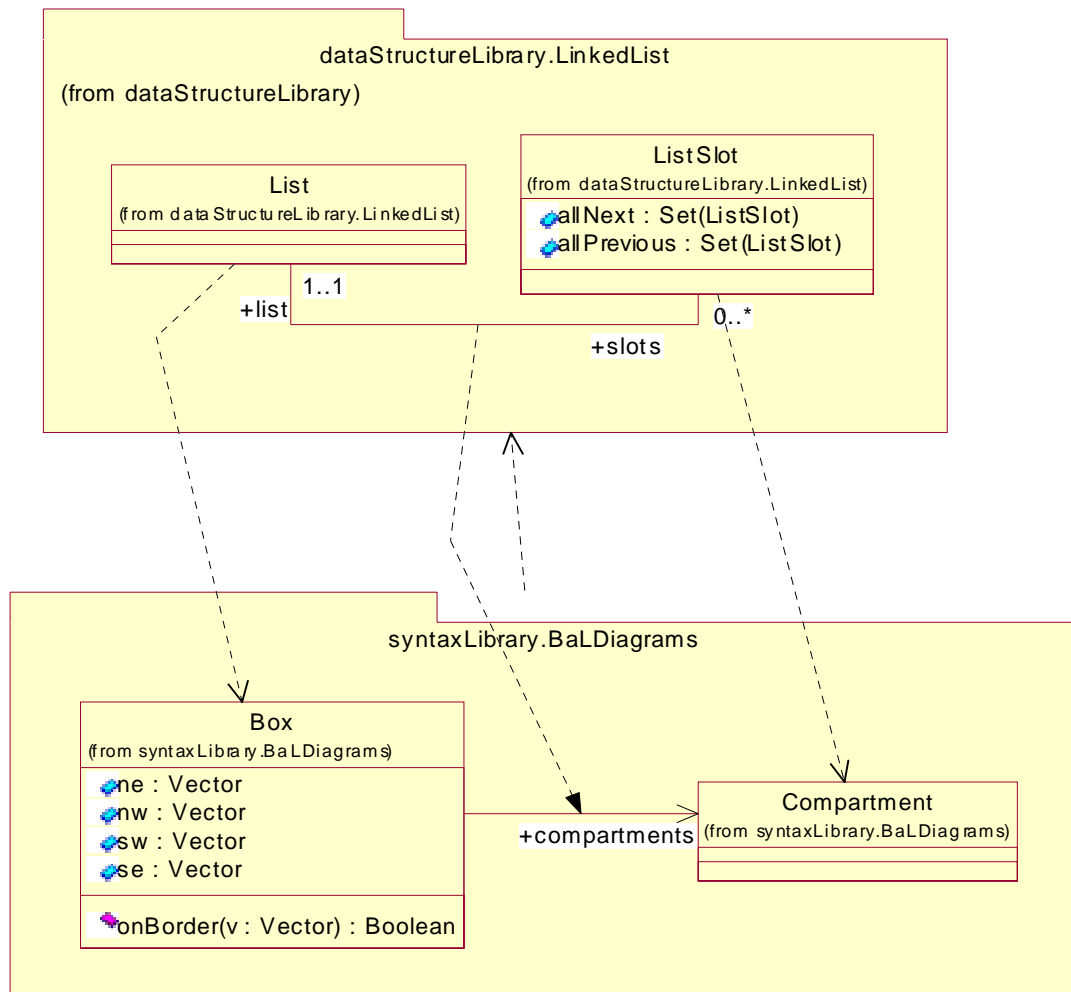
dataStructureLibrary.LinkedList

(from dataStructureLibrary)

List
(from dataStructureLibrary.LinkedList)

ListSlot
(from dataStructureLibrary.LinkedList)

allNext : Set(ListSlot)
allPrevious : Set(ListSlot)

1..1
+list

0..*

+slots

syntaxLibrary.BaLDiagrams

Box
(from syntaxLibrary.BaLDiagrams)

ne : Vector
nw : Vector
sw : Vector
se : Vector

onBorder(v : Vector) : Boolean

+compartments

Compartment
(from syntaxLibrary.BaLDiagrams)